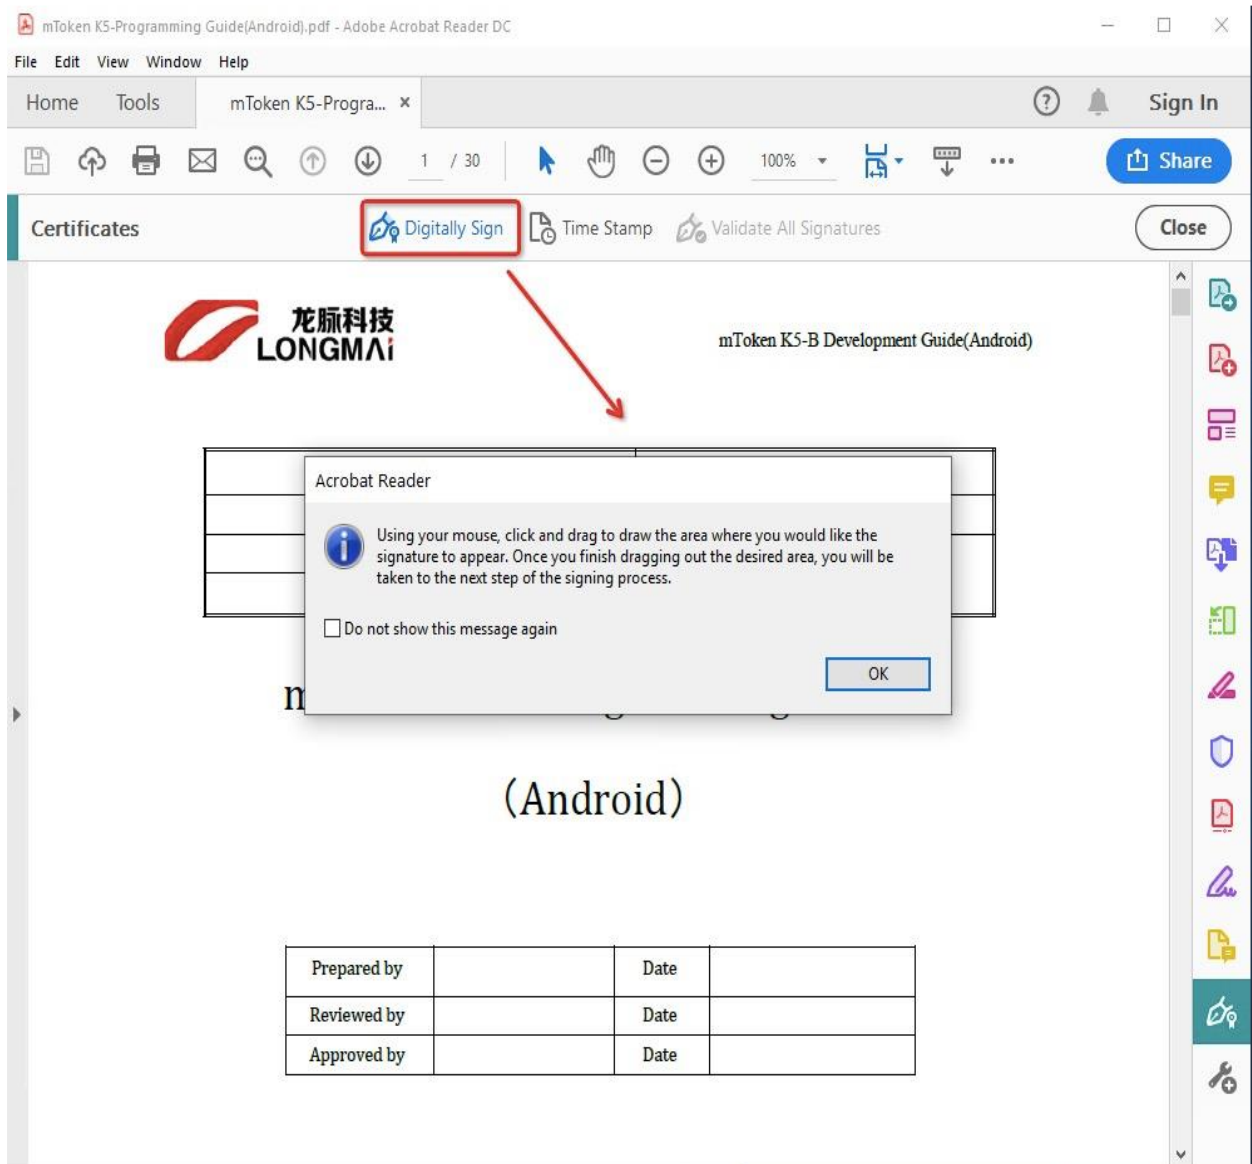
mToken K5-Programming Guide(Android).pdf - Adobe Acrobat Reader DC

File Edit View Window Help

Home Tools mToken K5-Progra... ×

Sign In

1 / 30

100%

Share

Certificates

Digitally Sign

Time Stamp

Validate All Signatures

Close

龙脉科技
LONGMAi

mToken K5-B Development Guide(Android)

Acrobat Reader

Using your mouse, click and drag to draw the area where you would like the signature to appear. Once you finish dragging out the desired area, you will be taken to the next step of the signing process.

Do not show this message again

OK

m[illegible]

(Android)

| Prepared by | | Date | |
|---|---|---|---|
| Reviewed by | | Date | |
| Approved by | | Date | |